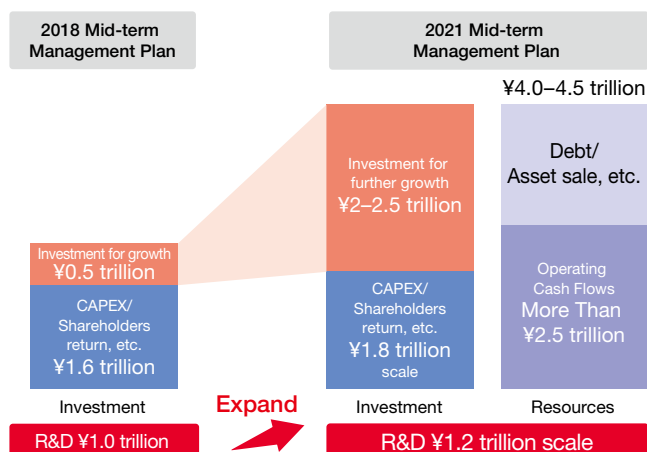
2018 Mid-term Management Plan

Investment for growth ¥0.5 trillion

CAPEX/ Shareholders return, etc. ¥1.6 trillion

Investment

R&D ¥1.0 trillion

Expand

2021 Mid-term Management Plan

¥4.0–4.5 trillion

Investment for further growth ¥2–2.5 trillion

CAPEX/ Shareholders return, etc. ¥1.8 trillion scale

Investment

Debt/ Asset sale, etc.

Operating Cash Flows More Than ¥2.5 trillion

Resources

R&D ¥1.2 trillion scale